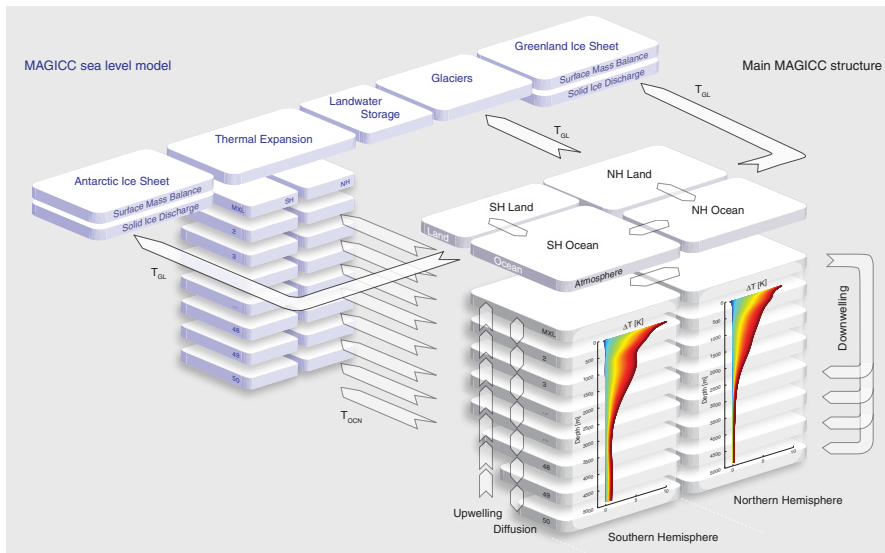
MAGICC sea level model

Main MAGICC structure

Greenland Ice Sheet
Surface Mass Balance
Solid Ice Discharge

Glaciers

Landwater Storage

Thermal Expansion

Antarctic Ice Sheet
Surface Mass Balance
Solid Ice Discharge

MXL
SH
NH
2
3
48
49
50

$T_{GL}$

$T_{GL}$

$T_{GL}$

$T_{OCN}$

NH Land
SH Land
NH Ocean
SH Ocean
Land
Ocean
Atmosphere

Downwelling

MXL
2
3
48
49
50

$\Delta T$ [K]
Depth [m]
500
1000
1500
2000
2500
3000
3500
4000
4500
5000
0
5
10

$\Delta T$ [K]
Depth [m]
500
1000
1500
2000
2500
3000
3500
4000
4500
5000
0
5
10

Upwelling
Diffusion

Southern Hemisphere

Northern Hemisphere